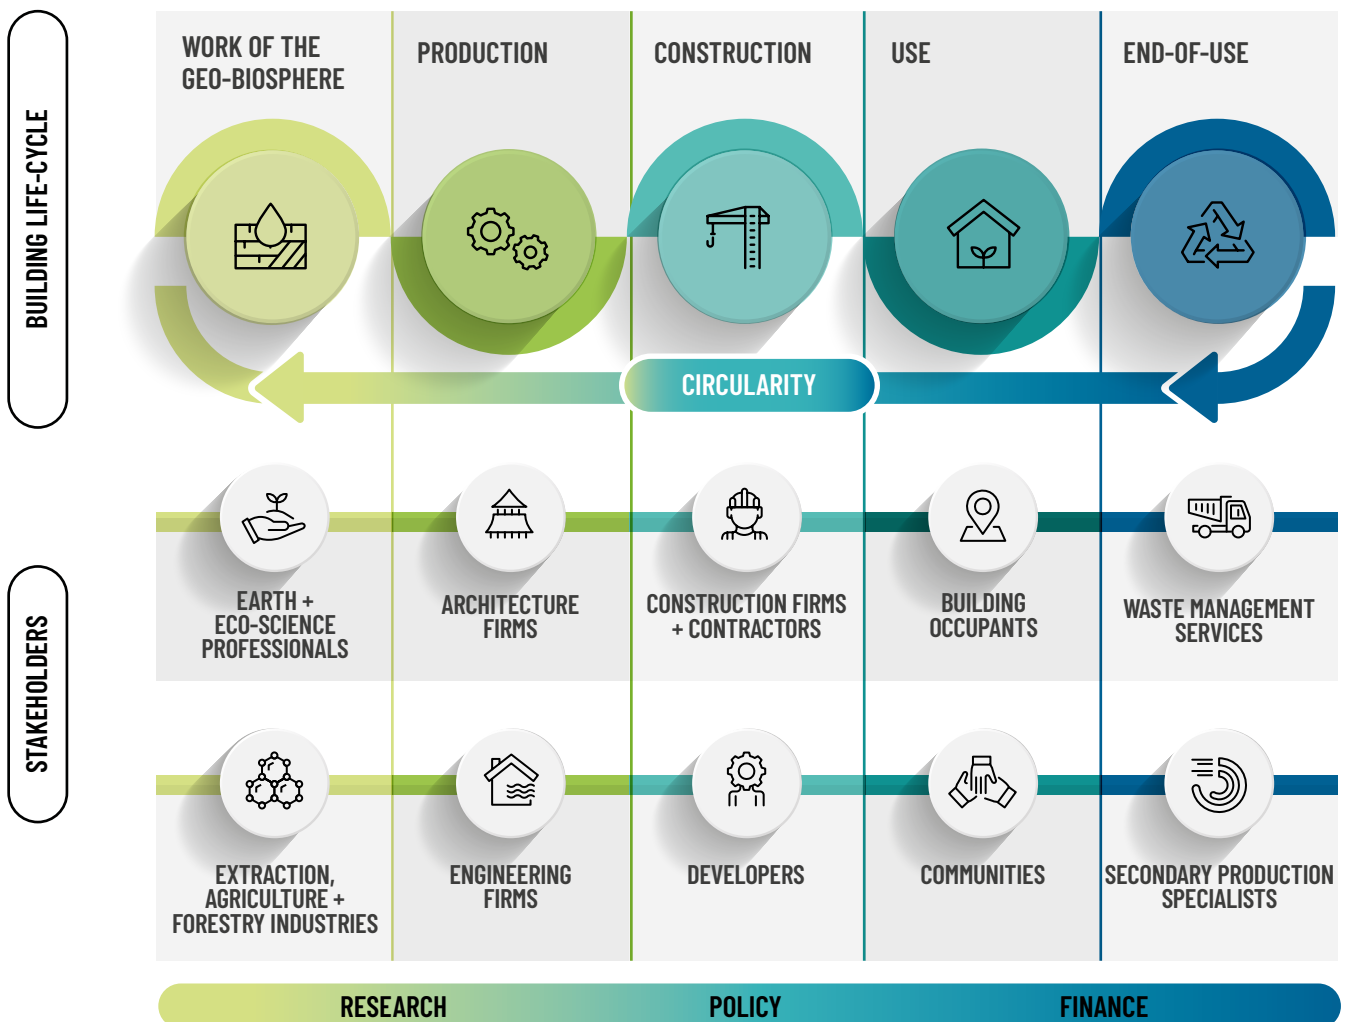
BUILDING LIFE-CYCLE

WORK OF THE GEO-BIOSPHERE

PRODUCTION

CONSTRUCTION

USE

END-OF-USE

CIRCULARITY

STAKEHOLDERS

EARTH + ECO-SCIENCE PROFESSIONALS

ARCHITECTURE FIRMS

CONSTRUCTION FIRMS + CONTRACTORS

BUILDING OCCUPANTS

WASTE MANAGEMENT SERVICES

EXTRACTION, AGRICULTURE + FORESTRY INDUSTRIES

ENGINEERING FIRMS

DEVELOPERS

COMMUNITIES

SECONDARY PRODUCTION SPECIALISTS

RESEARCH

POLICY

FINANCE